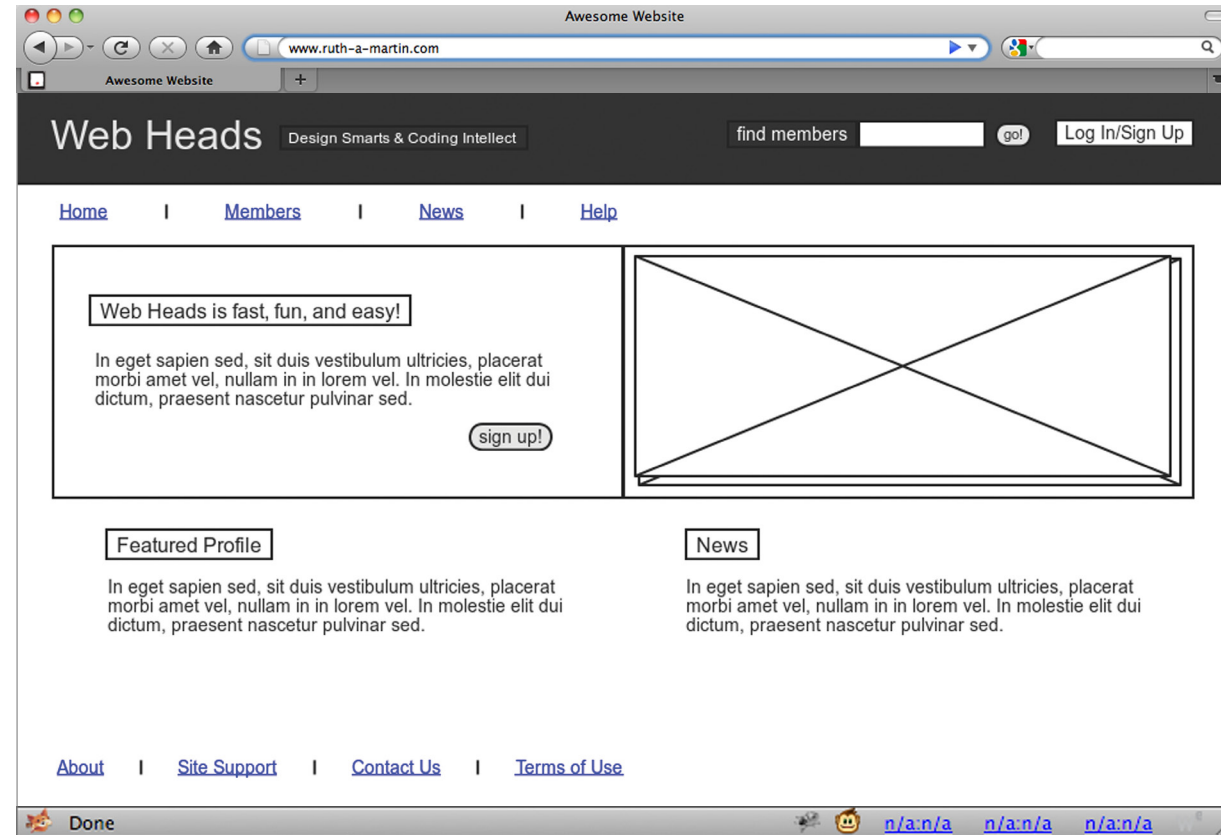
Awesome Website

www.ruth-a-martin.com

Awesome Website

+

Web Heads

Design Smarts & Coding Intellect

find members

go!

Log In/Sign Up

Home | Members | News | Help

Web Heads is fast, fun, and easy!

In eget sapien sed, sit duis vestibulum ultricies, placerat morbi amet vel, nullam in in lorem vel. In molestie elit dui dictum, praesent nascetur pulvinar sed.

sign up!

Featured Profile

In eget sapien sed, sit duis vestibulum ultricies, placerat morbi amet vel, nullam in in lorem vel. In molestie elit dui dictum, praesent nascetur pulvinar sed.

News

In eget sapien sed, sit duis vestibulum ultricies, placerat morbi amet vel, nullam in in lorem vel. In molestie elit dui dictum, praesent nascetur pulvinar sed.

About | Site Support | Contact Us | Terms of Use

Done

n/a:n/a n/a:n/a n/a:n/a